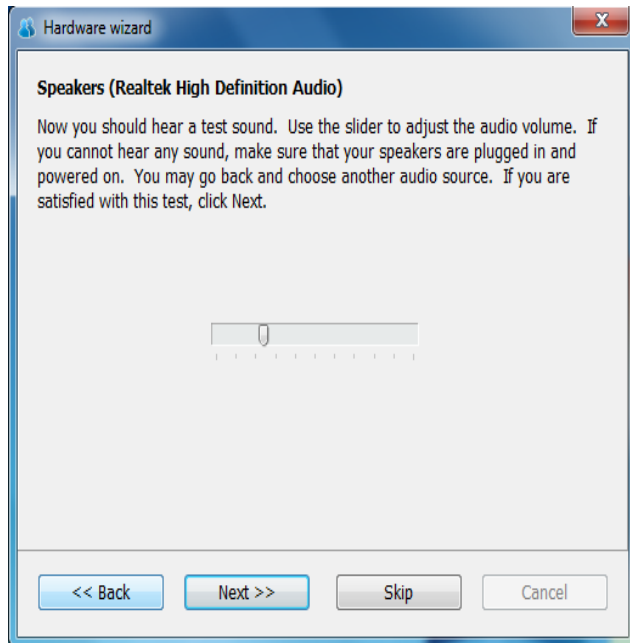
Hardware wizard

Speakers (Realtek High Definition Audio)

Now you should hear a test sound. Use the slider to adjust the audio volume. If you cannot hear any sound, make sure that your speakers are plugged in and powered on. You may go back and choose another audio source. If you are satisfied with this test, click Next.

<< Back
Next >>
Skip
Cancel